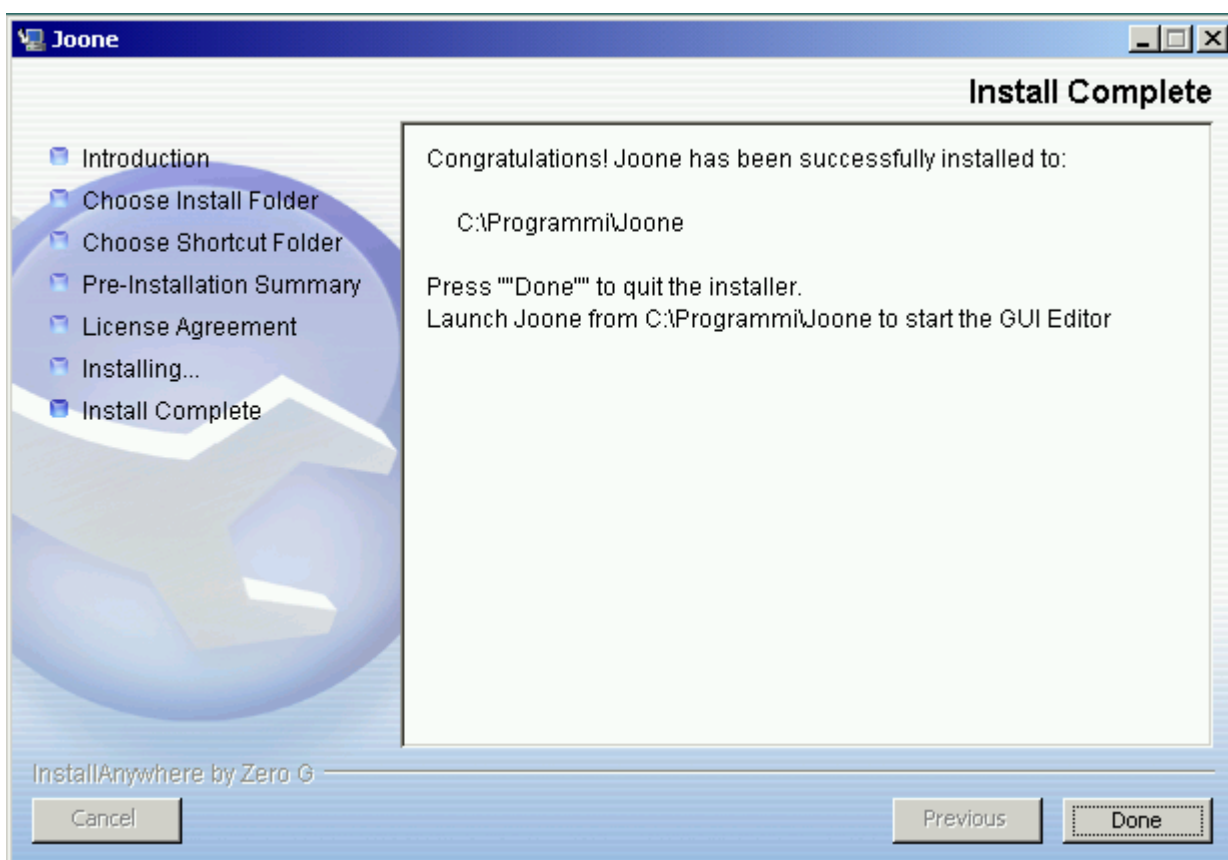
Joone

Install Complete

Introduction
Choose Install Folder
Choose Shortcut Folder
Pre-Installation Summary
License Agreement
Installing...
Install Complete

Congratulations! Joone has been successfully installed to:

C:\Programmi\Joone

Press ""Done"" to quit the installer.
Launch Joone from C:\Programmi\Joone to start the GUI Editor

InstallAnywhere by Zero G

Cancel

Previous

Done